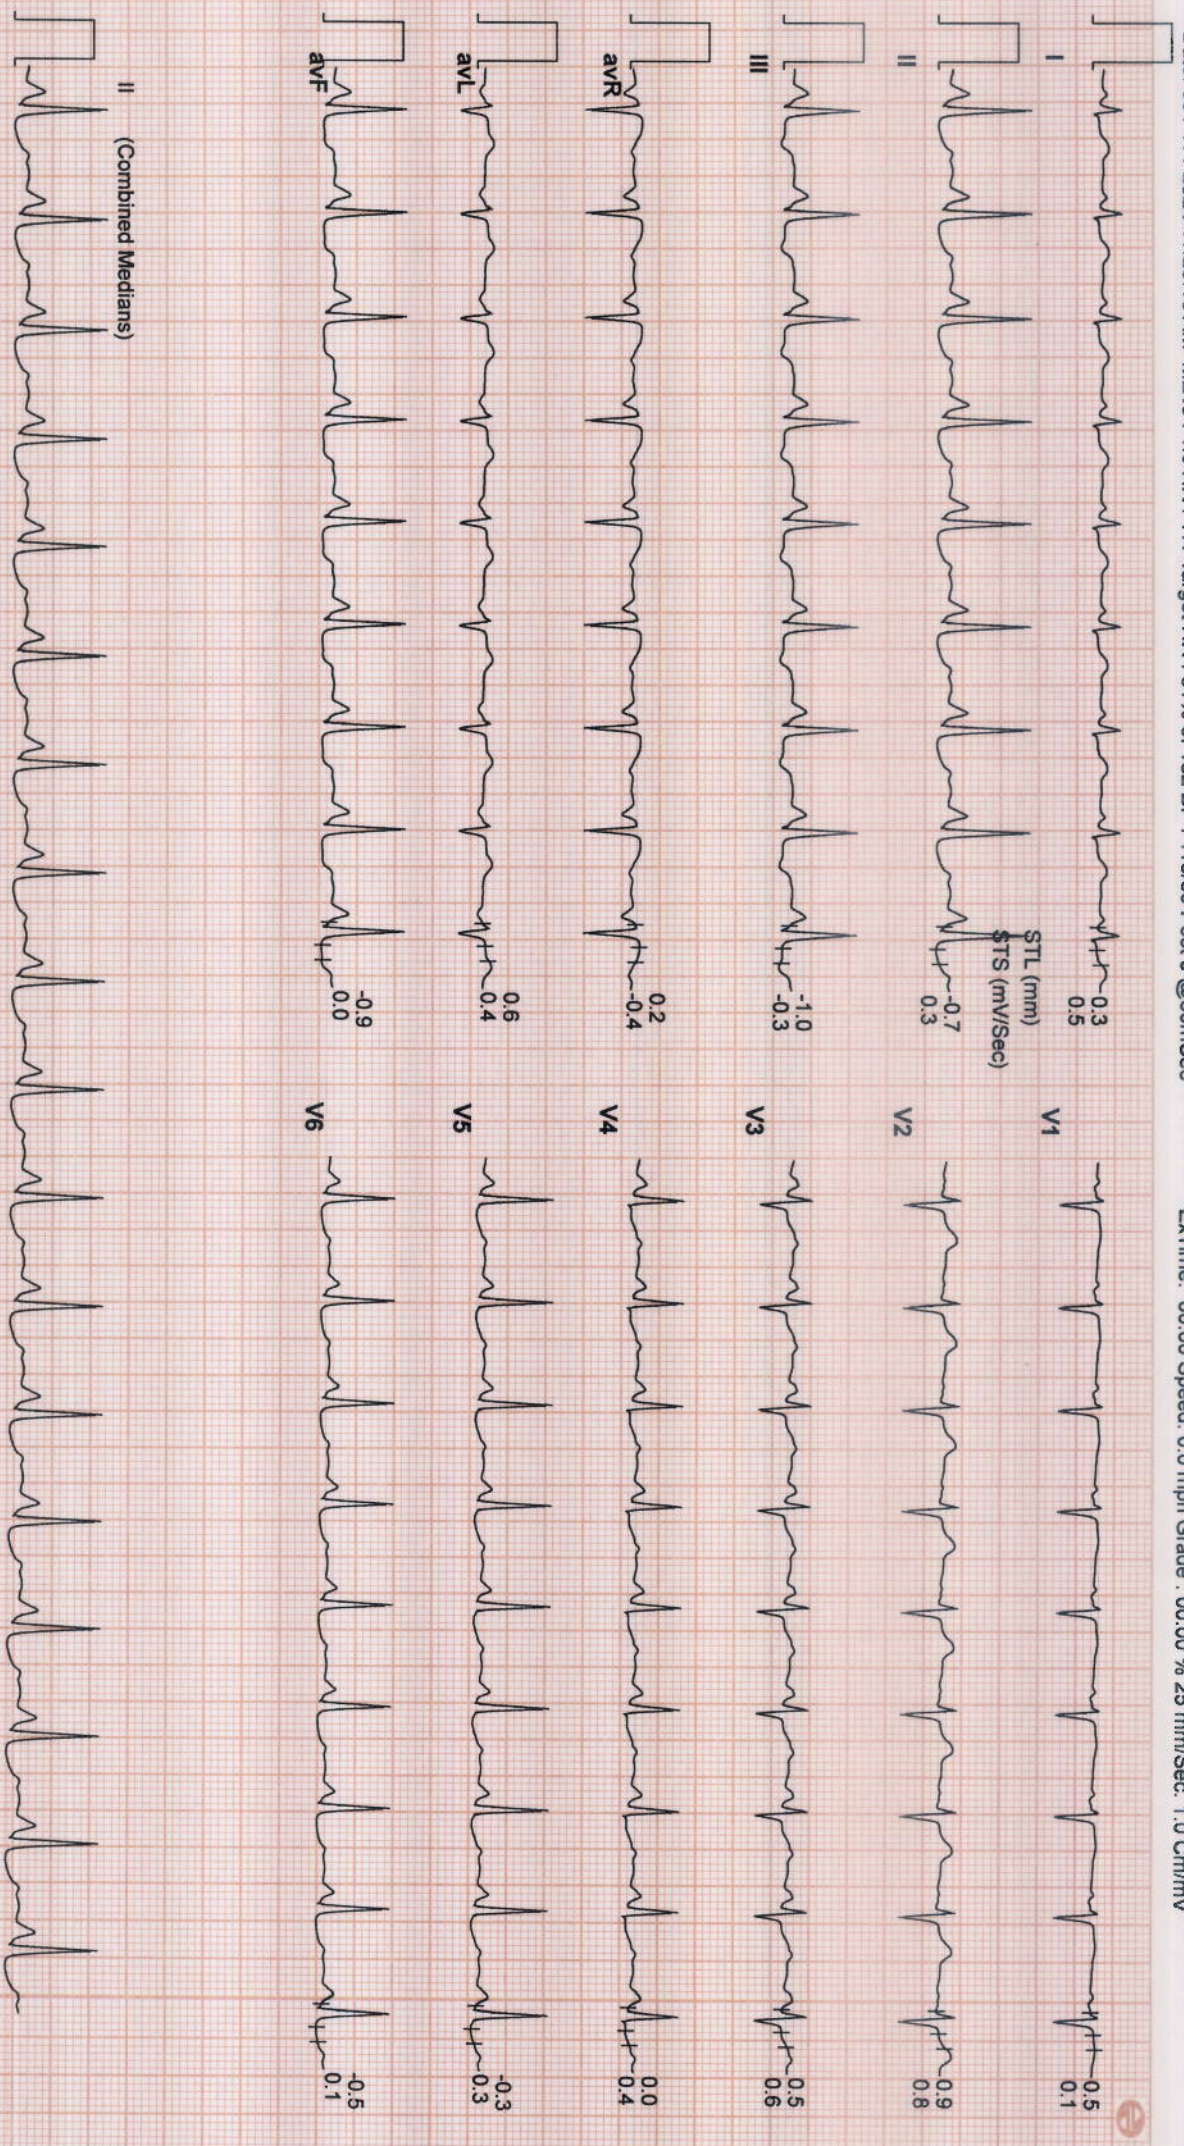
I
II
III
aVR
aVL
aVF
II (Combined Medians)
0.3
0.5
STL (mm)
STS (mV/Sec)
-0.7
0.3
-1.0
-0.3
0.2
-0.4
0.6
0.4
-0.9
0.0
V1
V2
V3
V4
V5
V6
0.5
0.1
0.9
0.8
0.5
0.6
0.0
0.4
-0.3
0.3
-0.5
0.1
ExTime: 00:00 Speed: 0.0 mph Grade : 00.00 % 25 mm/Sec. 1.0 Cm/mV